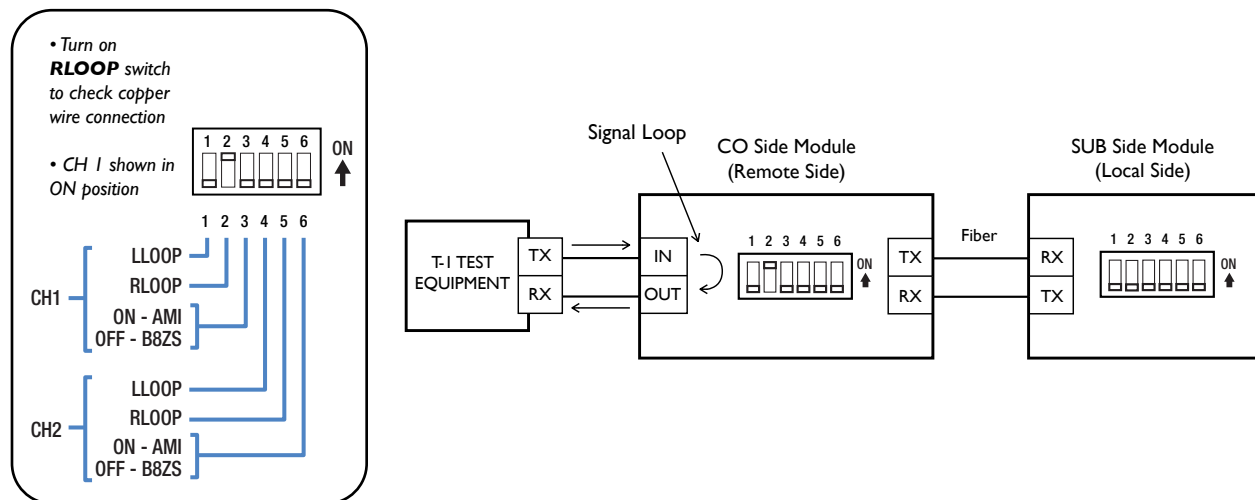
• *Turn on* ***RLOOP*** *switch to check copper wire connection*

• *CH 1 shown in ON position*

1 2 3 4 5 6

ON

1 2 3 4 5 6

CH1

LLOOP

RLOOP

ON - AMI
OFF - B8ZS

CH2

LLOOP

RLOOP

ON - AMI
OFF - B8ZS

Signal Loop

CO Side Module
(Remote Side)

SUB Side Module
(Local Side)

T-1 TEST EQUIPMENT

TX

RX

IN

OUT

1 2 3 4 5 6

ON

TX

RX

Fiber

RX

TX

1 2 3 4 5 6

ON